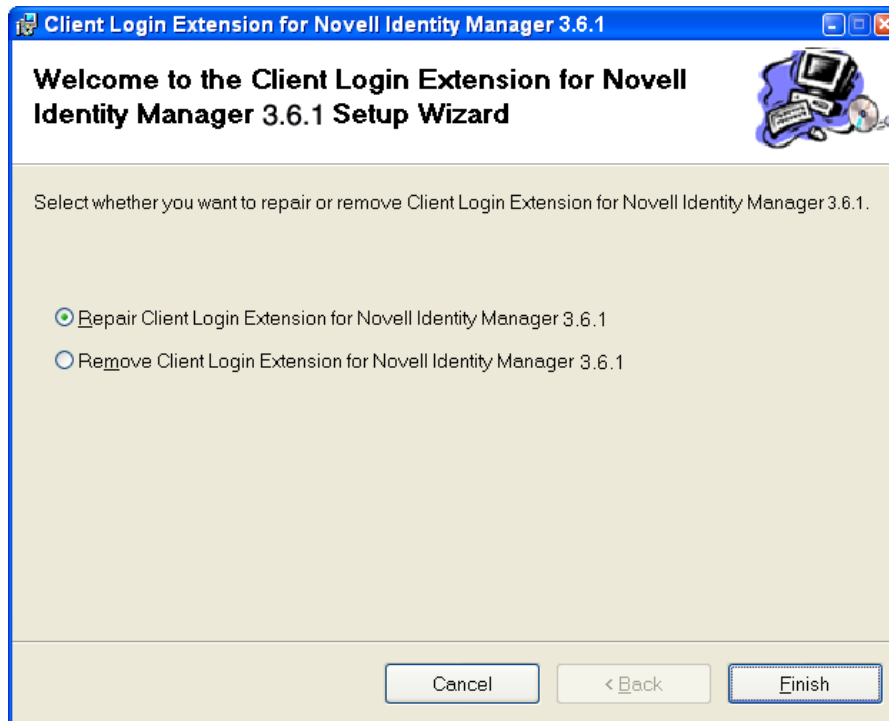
Client Login Extension for Novell Identity Manager 3.6.1

Welcome to the Client Login Extension for Novell Identity Manager 3.6.1 Setup Wizard

Select whether you want to repair or remove Client Login Extension for Novell Identity Manager 3.6.1.

Repair Client Login Extension for Novell Identity Manager 3.6.1

Remove Client Login Extension for Novell Identity Manager 3.6.1

Cancel

< Back

Finish